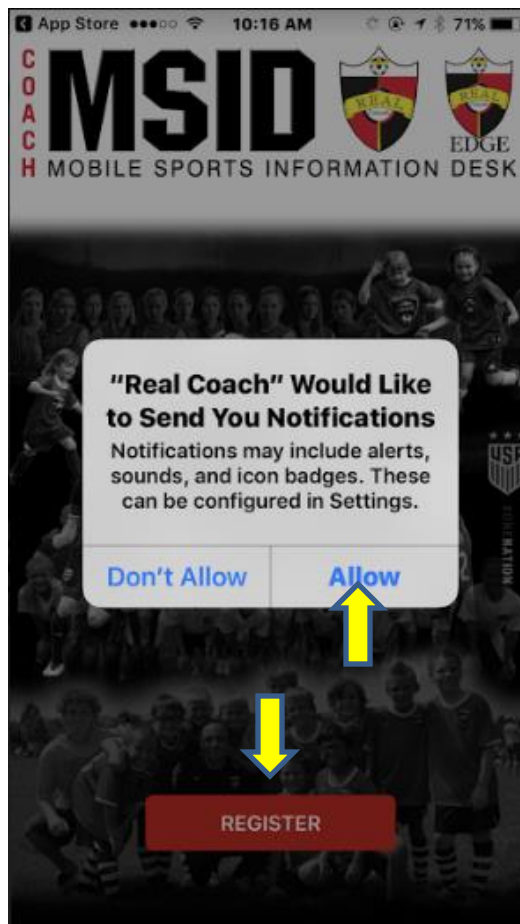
App Store 10:16 AM 71%

COACH MSID REAL REAL EDGE
MOBILE SPORTS INFORMATION DESK

"Real Coach" Would Like to Send You Notifications
Notifications may include alerts, sounds, and icon badges. These can be configured in Settings.

Don't Allow
Allow

USA

REGISTER